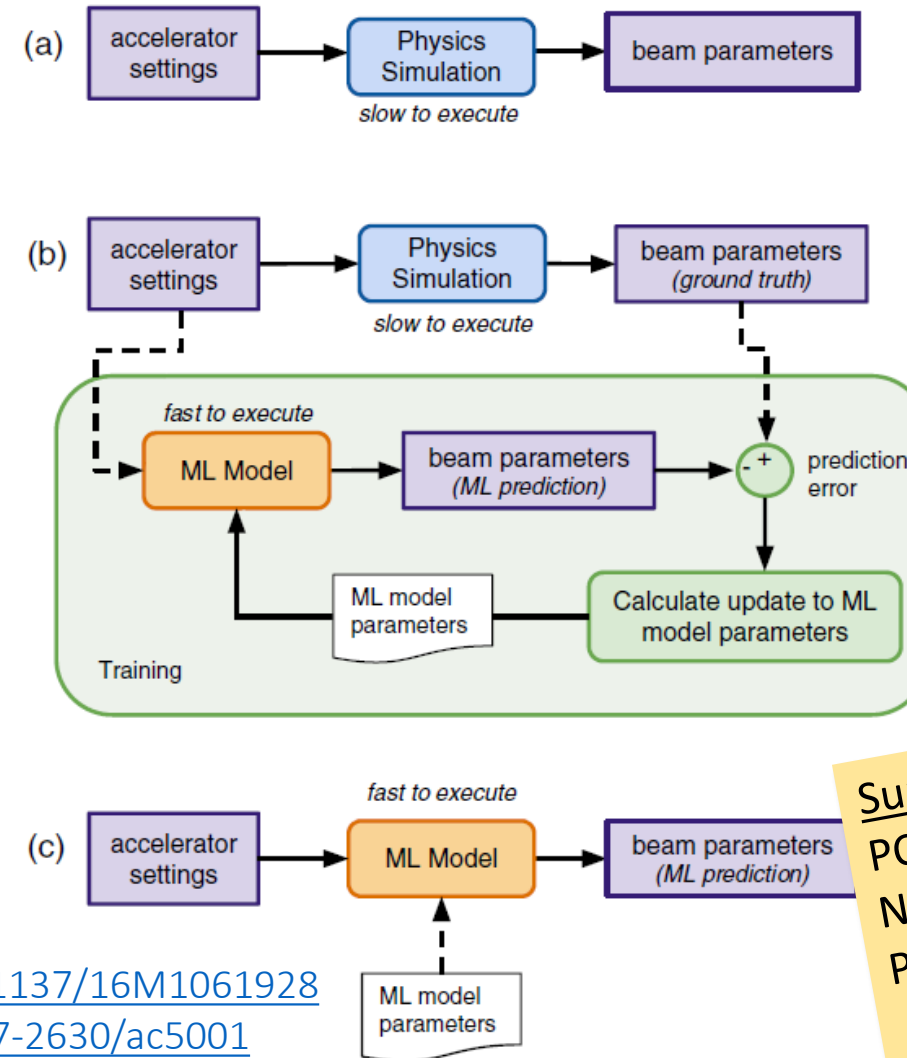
(a) accelerator settings → Physics Simulation → beam parameters

slow to execute

(b) accelerator settings → Physics Simulation → beam parameters (ground truth)

slow to execute

fast to execute

ML Model → beam parameters (ML prediction) → - + prediction error

ML model parameters

Calculate update to ML model parameters

Training

fast to execute

(c) accelerator settings → ML Model → beam parameters (ML prediction)

ML model parameters

Su
PC
N
P

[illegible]137/16M1061928
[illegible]7-2630/ac5001